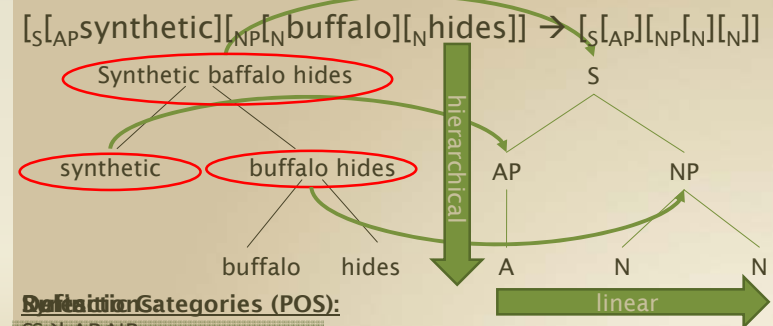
$[_S[_{AP}$synthetic$][_{NP}[_N$buffalo$][_N$hides$]] \rightarrow [_S[_{AP}][_{NP}[_N][_N]]$

Synthetic baffalo hides

S

hierarchical

synthetic

buffalo hides

AP

NP

buffalo

hides

A

N

N

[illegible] Categories (POS):

linear

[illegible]